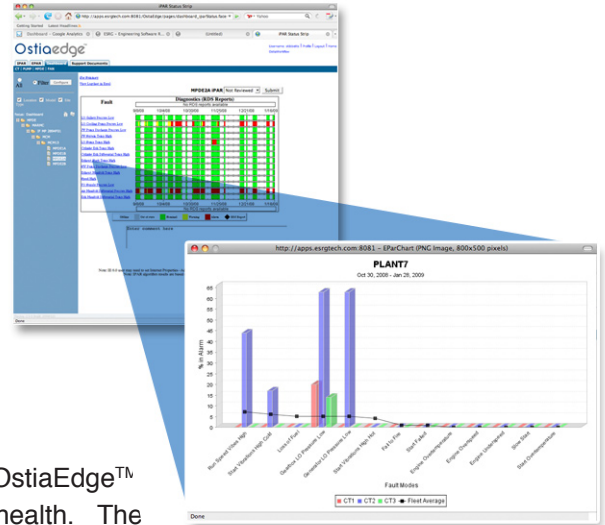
iPAR Status Strip

Ostiaedge

Diagnostics (RDS Reports)

MPD02A iPAR Not Reviewed Submit

Fault

Done

http://apps.esrgtech.com:8081 - EParChart (PNG Image, 800x500 pixels)

PLANT7

Oct 30, 2008 - Jan 28, 2009

65
60
55
50
45
40
35
30
25
20
15
10
5
0

% in Alarm

Run Speed Vibes High
Start Vibrations High Cold
Loss of Fuel
Gearbox LO Pressure Low
Generator LO Pressure Low
Start Vibrations High Hot
Fail to Fire
Start Failed
Engine Overtemperature
Engine Undertemperature
Engine Underspeed
Slow Start
Start Overtemperature

Fault Modes

CT1 CT2 CT3 Fleet Average

Done

OstiaEdge™

health. The